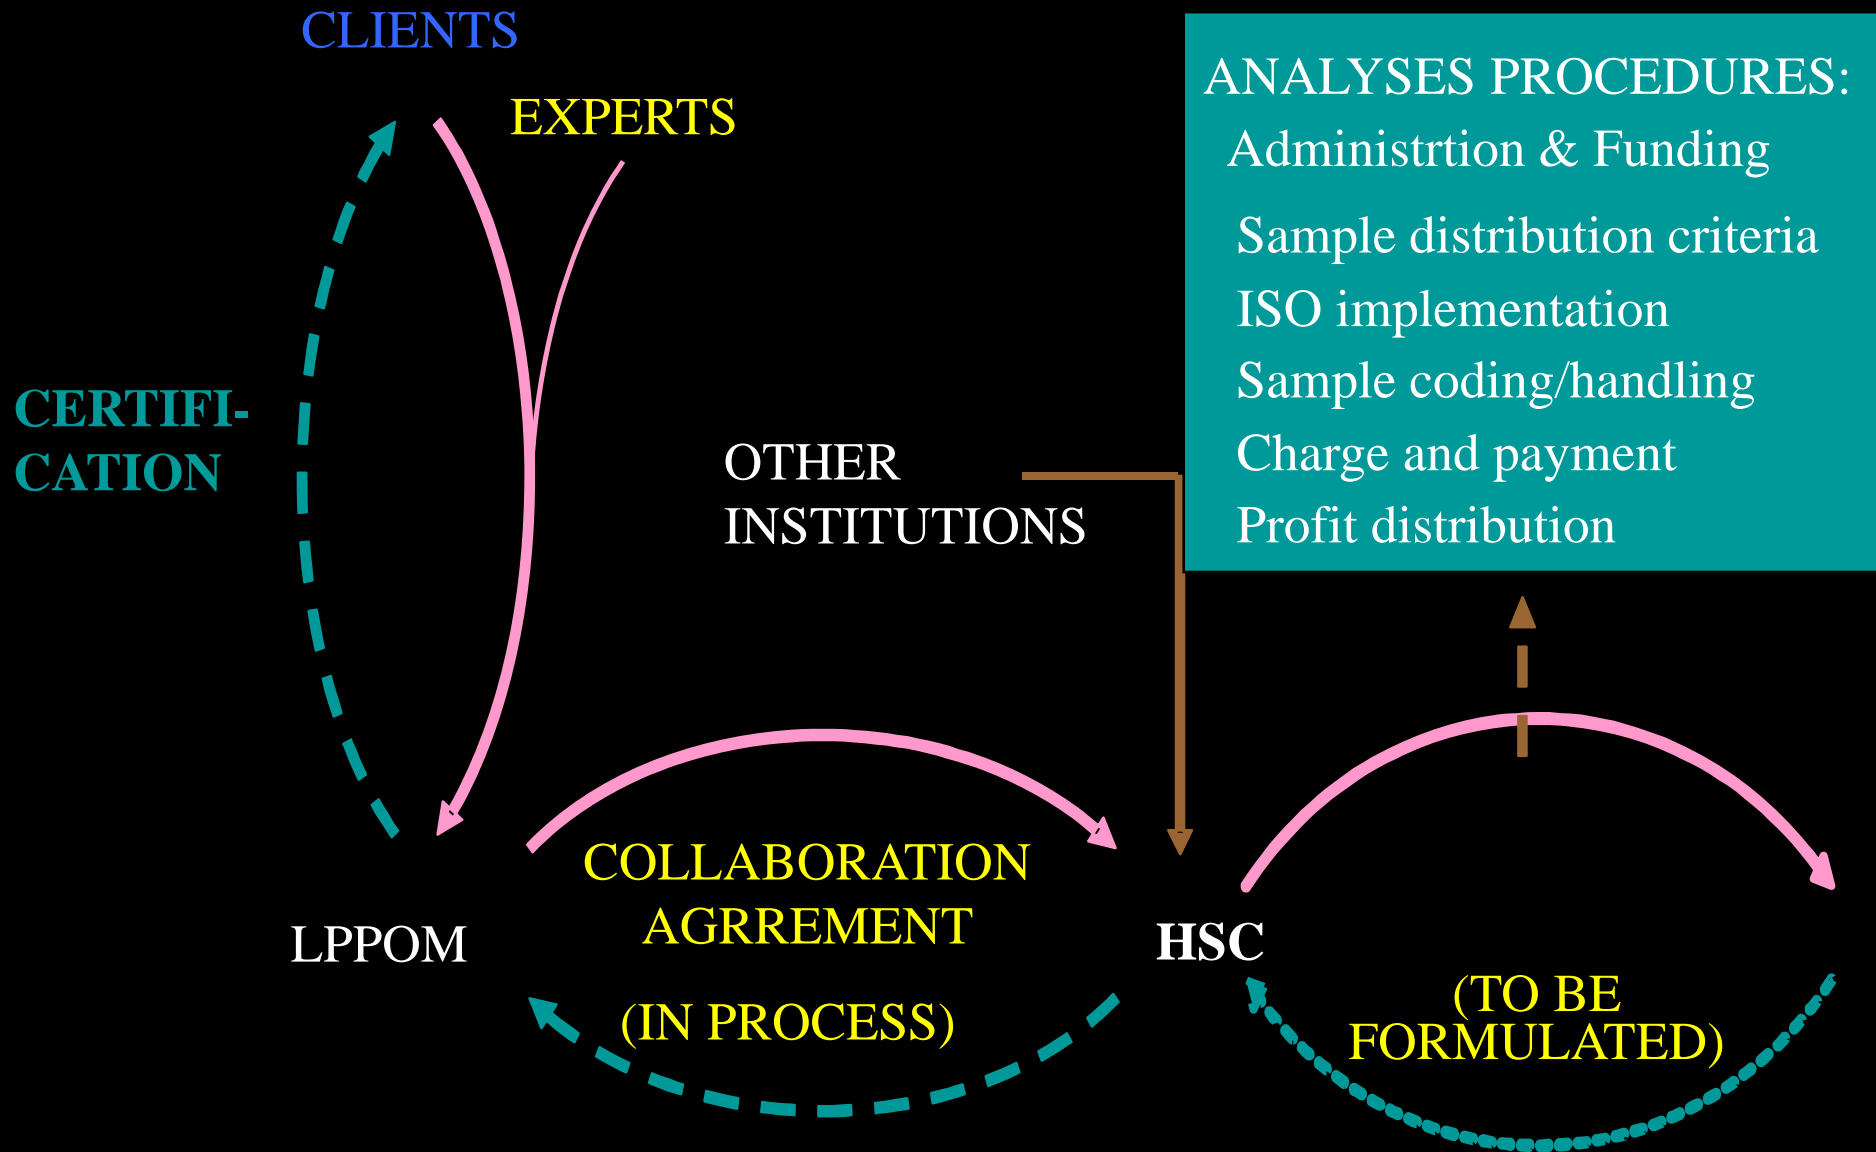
CLIENTS

EXPERTS

ANALYSES PROCEDURES:
Administrtion & Funding
Sample distribution criteria
ISO implementation
Sample coding/handling
Charge and payment
Profit distribution

CERTIFI-
CATION

OTHER INSTITUTIONS

COLLABORATION AGRREMENT

LPPOM

HSC

(IN PROCESS)

(TO BE FORMULATED)